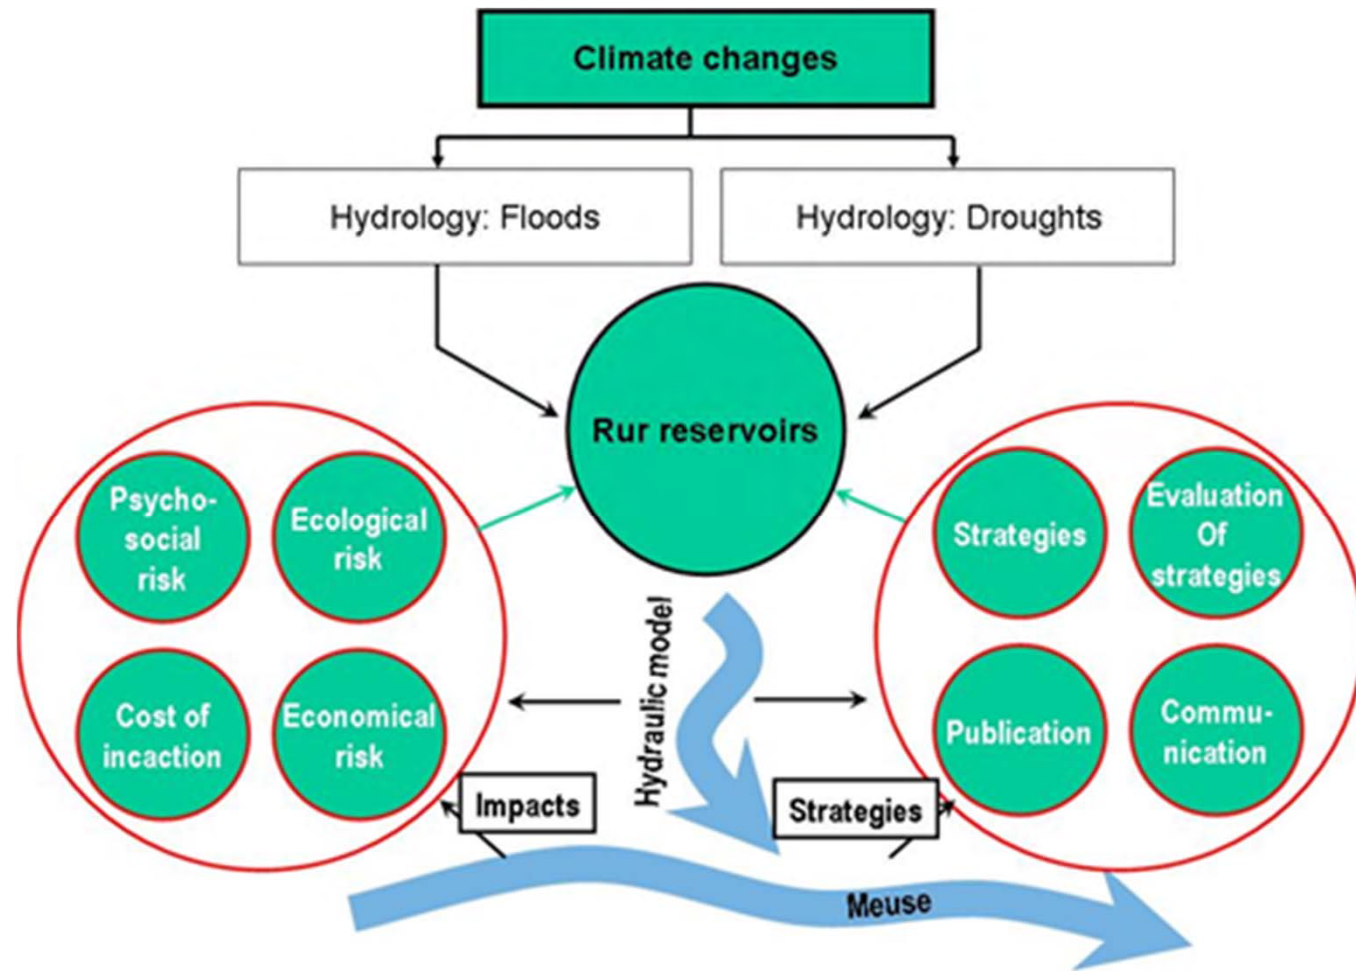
Climate changes

Hydrology: Floods

Hydrology: Droughts

Rur reservoirs

Psycho-social risk

Ecological risk

Cost of incaction

Economical risk

Strategies

Evaluation Of strategies

Publication

Commu-nication

Hydraulic model

Impacts

Strategies

Meuse